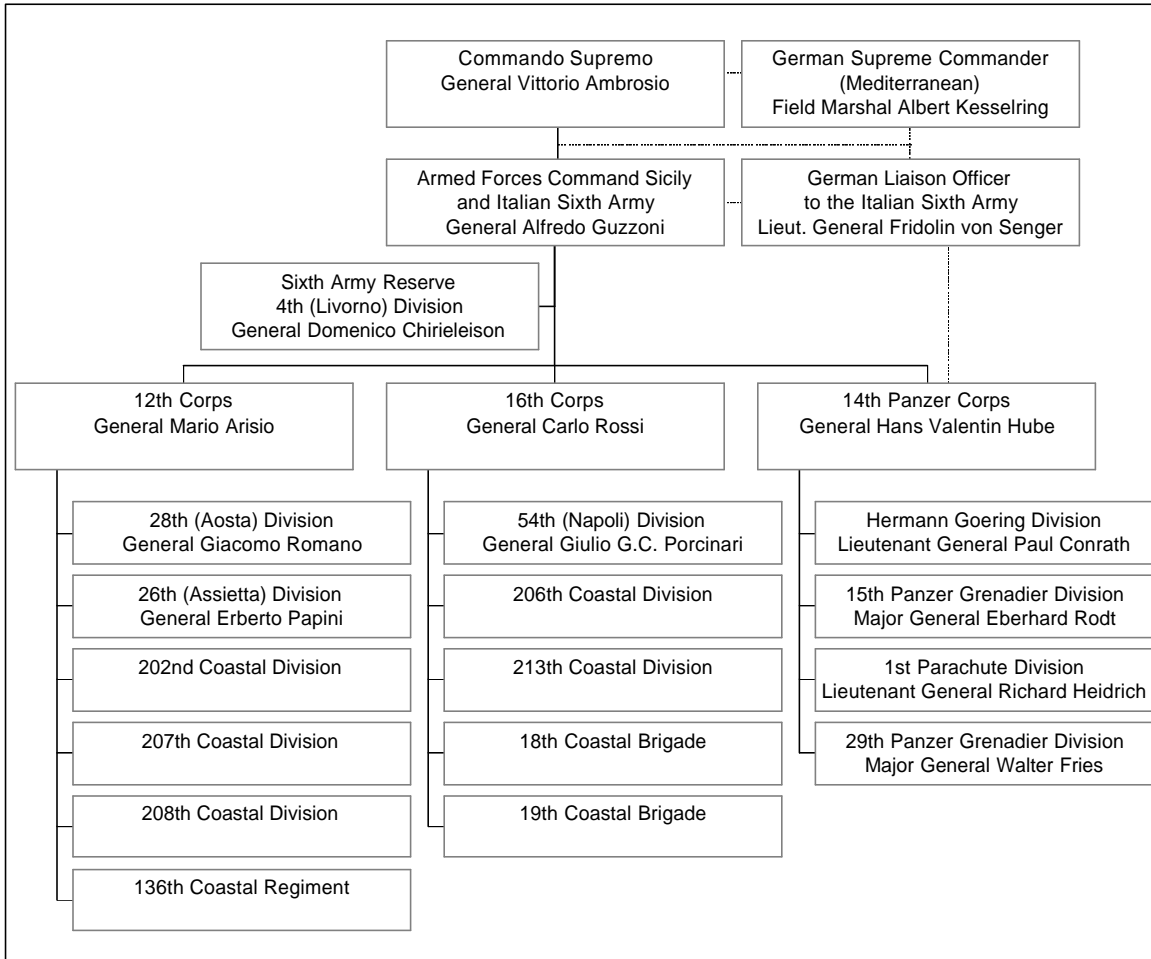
Commando Supremo
General Vittorio Ambrosio

German Supreme Commander
(Mediterranean)
Field Marshal Albert Kesselring

Armed Forces Command Sicily
and Italian Sixth Army
General Alfredo Guzzoni

German Liaison Officer
to the Italian Sixth Army
Lieut. General Fridolin von Senger

Sixth Army Reserve
4th (Livorno) Division
General Domenico Chirieleison

12th Corps
General Mario Arisio

28th (Aosta) Division
General Giacomo Romano

26th (Assietta) Division
General Erberto Papini

202nd Coastal Division

207th Coastal Division

208th Coastal Division

136th Coastal Regiment

16th Corps
General Carlo Rossi

54th (Napoli) Division
General Giulio G.C. Porcinari

206th Coastal Division

213th Coastal Division

18th Coastal Brigade

19th Coastal Brigade

14th Panzer Corps
General Hans Valentin Hube

Hermann Goering Division
Lieutenant General Paul Conrath

15th Panzer Grenadier Division
Major General Eberhard Rodt

1st Parachute Division
Lieutenant General Richard Heidrich

29th Panzer Grenadier Division
Major General Walter Fries